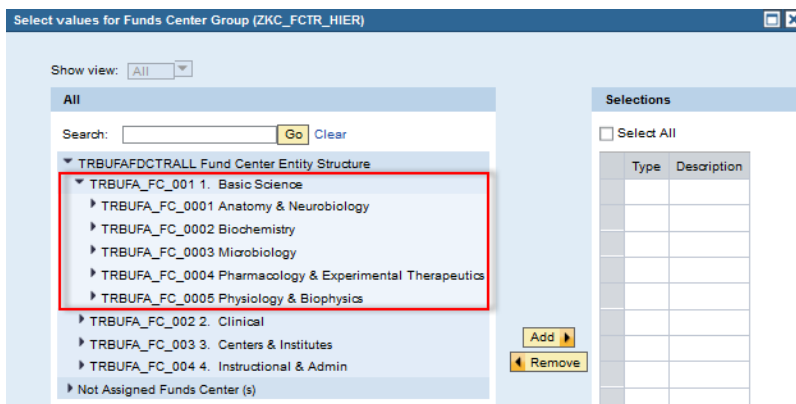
Select values for Funds Center Group (ZKC_FCTR_HIER)

Show view: All

All

Search: Go Clear

TRBUFAFDCTRALL Fund Center Entity Structure
TRBUFA_FC_001 1. Basic Science
TRBUFA_FC_0001 Anatomy & Neurobiology
TRBUFA_FC_0002 Biochemistry
TRBUFA_FC_0003 Microbiology
TRBUFA_FC_0004 Pharmacology & Experimental Therapeutics
TRBUFA_FC_0005 Physiology & Biophysics
TRBUFA_FC_002 2. Clinical
TRBUFA_FC_003 3. Centers & Institutes
TRBUFA_FC_004 4. Instructional & Admin
Not Assigned Funds Center (s)

Add
Remove

Selections

Select All

| | Type | Description |
|---|---|---|
| | | |